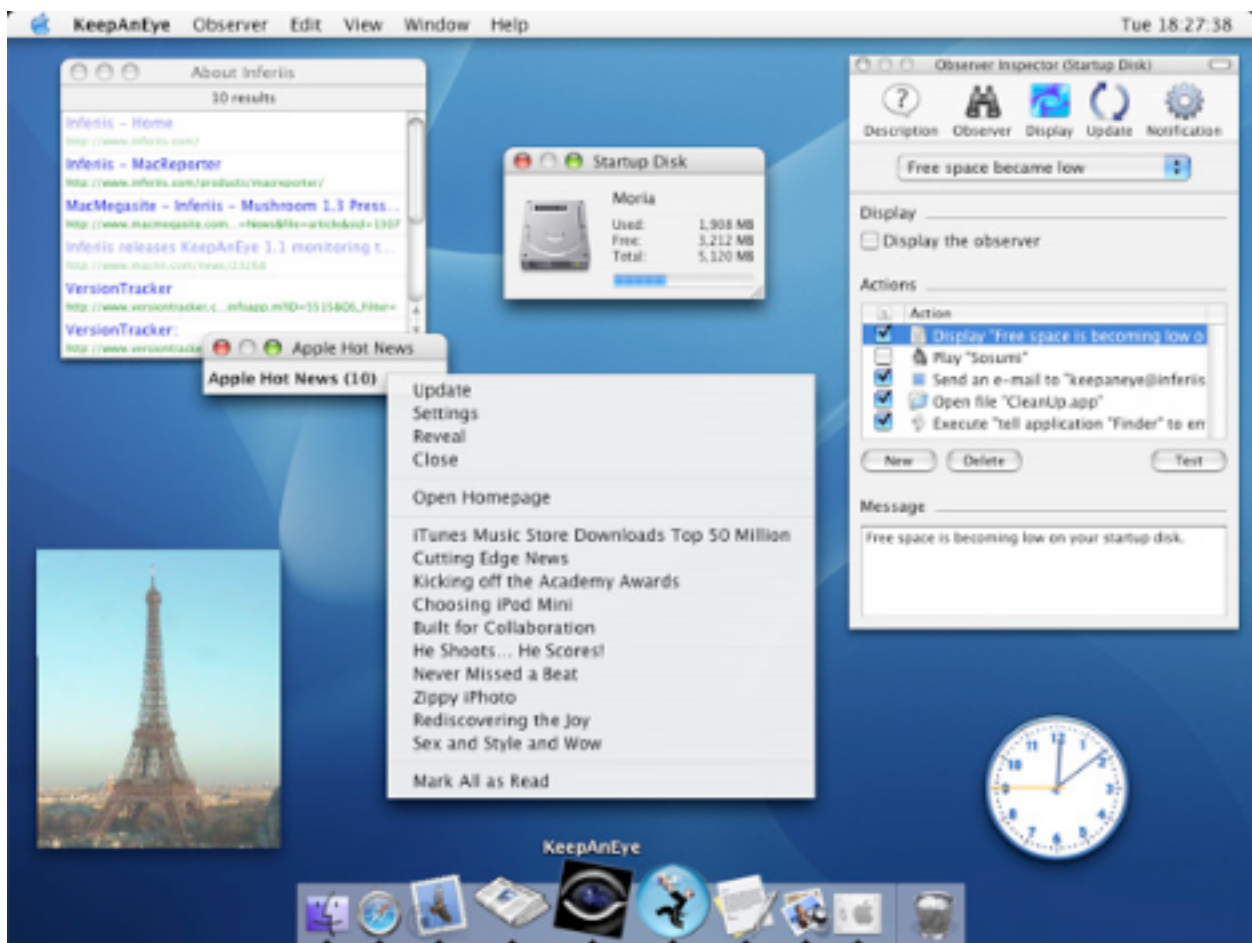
KeepAnEye Observer Edit View Window Help

Tue 18:27:38

About Inferiis

10 results

Inferiis – Home
http://www.inferiis.com/

Inferiis – MacReporter
http://www.inferiis.com/products/macreporter/

MacMegasite – Inferiis – Mushroom 1.3 Press...
http://www.macmegasite.com...=News&file=article&sid=1307

Inferiis releases KeepAnEye 1.1 monitoring t...
http://www.macnn.com/news/23168

VersionTracker
http://www.versiontracker.c...infoapp.m?ID=5515&OS_Filter=

VersionTracker:
http://www.versiontracker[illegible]

Startup Disk

Moria

Used: 1,908 MB
Free: 3,212 MB
Total: 5,120 MB

Apple Hot News

Apple Hot News (10)

Update
Settings
Reveal
Close

Open Homepage

iTunes Music Store Downloads Top 50 Million
Cutting Edge News
Kicking off the Academy Awards
Choosing iPod Mini
Built for Collaboration
He Shoots... He Scores!
Never Missed a Beat
Zippy iPhoto
Rediscovering the Joy
Sex and Style and Wow

Mark All as Read

Observer Inspector (Startup Disk)

Description Observer Display Update Notification

Free space became low

Display

Display the observer

Actions

Action
Display "Free space is becoming low o
Play "Sosumi"
Send an e-mail to "keepaneye@inferiis
Open file "CleanUp.app"
Execute "tell application "Finder" to en

New Delete Test

Message

Free space is becoming low on your startup disk.

12 1 2 3 4 5 6 7 8 9 10 11

KeepAnEye